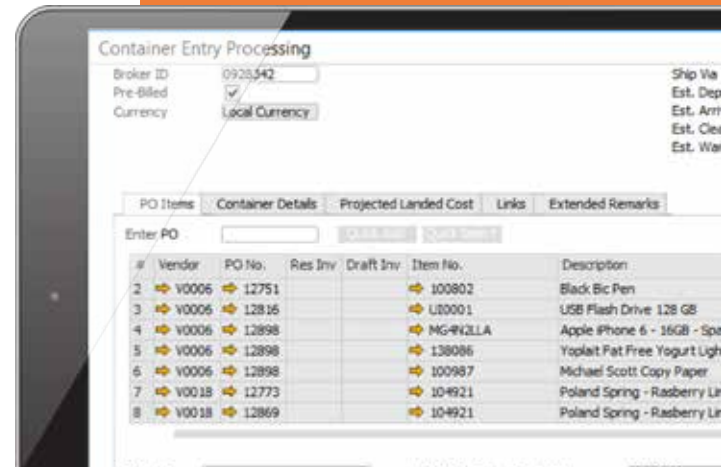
Container Entry Processing

Broker ID 0928342
Pre-Billed ✓
Currency Local Currency

Ship Via
Est. Dep
Est. Arri
Est. Clea
Est. War

PO Items | Container Details | Projected Landed Cost | Links | Extended Remarks

Enter PO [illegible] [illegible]

| # | Vendor | PO No. | Res Inv | Draft Inv | Item No. | Description |
|---|---|---|---|---|---|---|
| 2 | V0006 | 12751 | | | 100802 | Black Bic Pen |
| 3 | V0006 | 12816 | | | UI0001 | USB Flash Drive 128 GB |
| 4 | V0006 | 12898 | | | MG4N2LLA | Apple iPhone 6 - 16GB - Spa |
| 5 | V0006 | 12898 | | | 138086 | Yoplait Fat Free Yogurt Ligh |
| 6 | V0006 | 12898 | | | 100987 | Michael Scott Copy Paper |
| 7 | V0018 | 12773 | | | 104921 | Poland Spring - Rasberry Lir |
| 8 | V0018 | 12869 | | | 104921 | Poland Spring - Rasberry Lir |